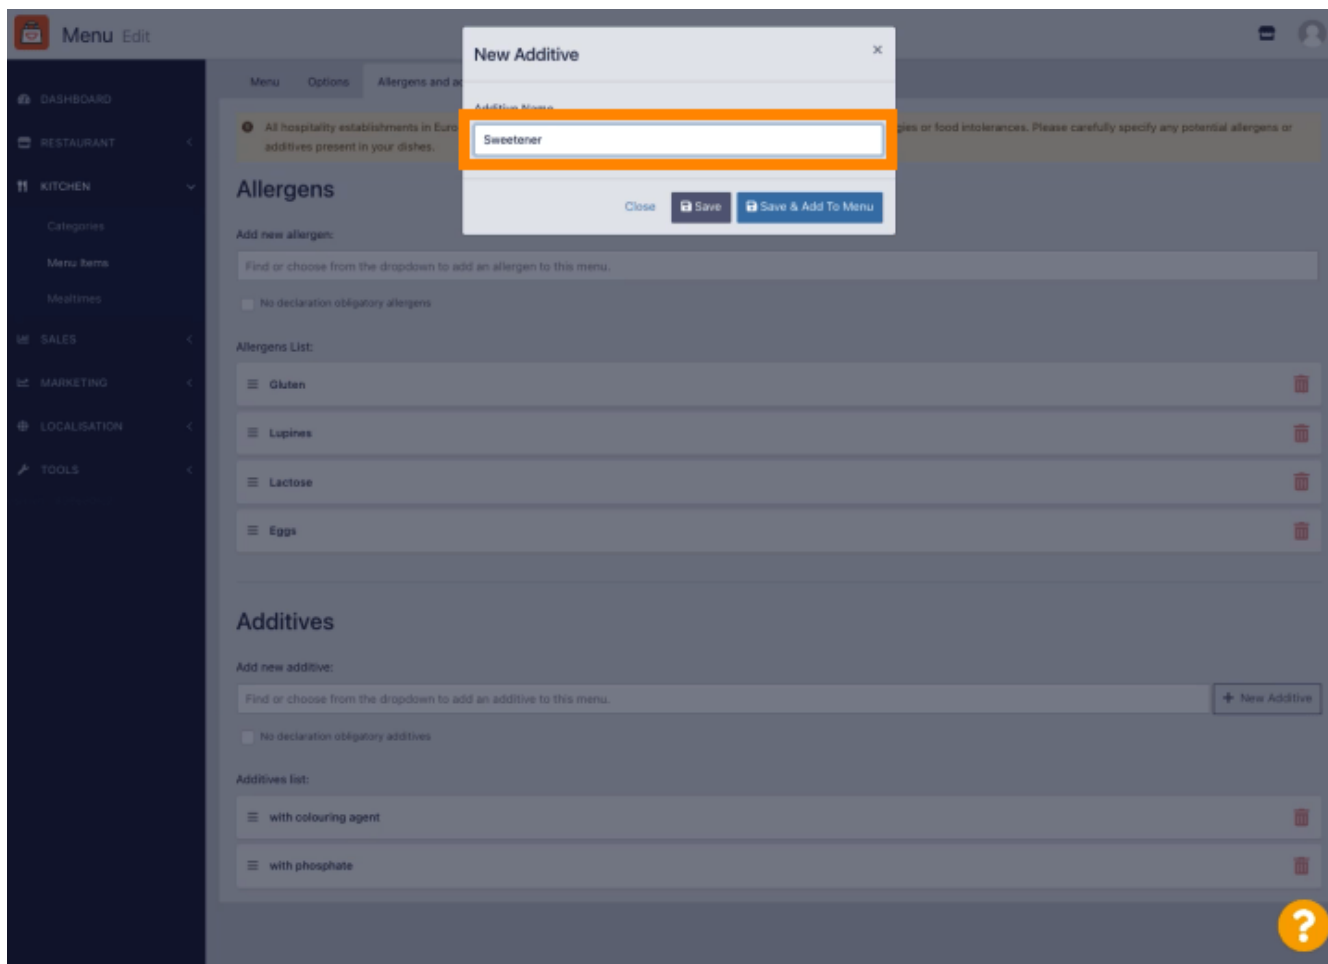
Menu Edit

DASHBOARD
RESTAURANT
KITCHEN
Categories
Menu Items
Mealtimes
SALES
MARKETING
LOCALISATION
TOOLS

Menu Options Allergens and a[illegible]

All hospitality establishments in Euro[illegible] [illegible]gies or food intolerances. Please carefully specify any potential allergens or additives present in your dishes.

New Additive ×

Additive Name

Sweetener

Close Save Save & Add To Menu

Allergens

Add new allergen:

Find or choose from the dropdown to add an allergen to this menu.

No declaration obligatory allergens

Allergens List:

Gluten

Lupines

Lactose

Eggs

Additives

Add new additive:

Find or choose from the dropdown to add an additive to this menu.

+ New Additive

No declaration obligatory additives

Additives list:

with colouring agent

with phosphate

?